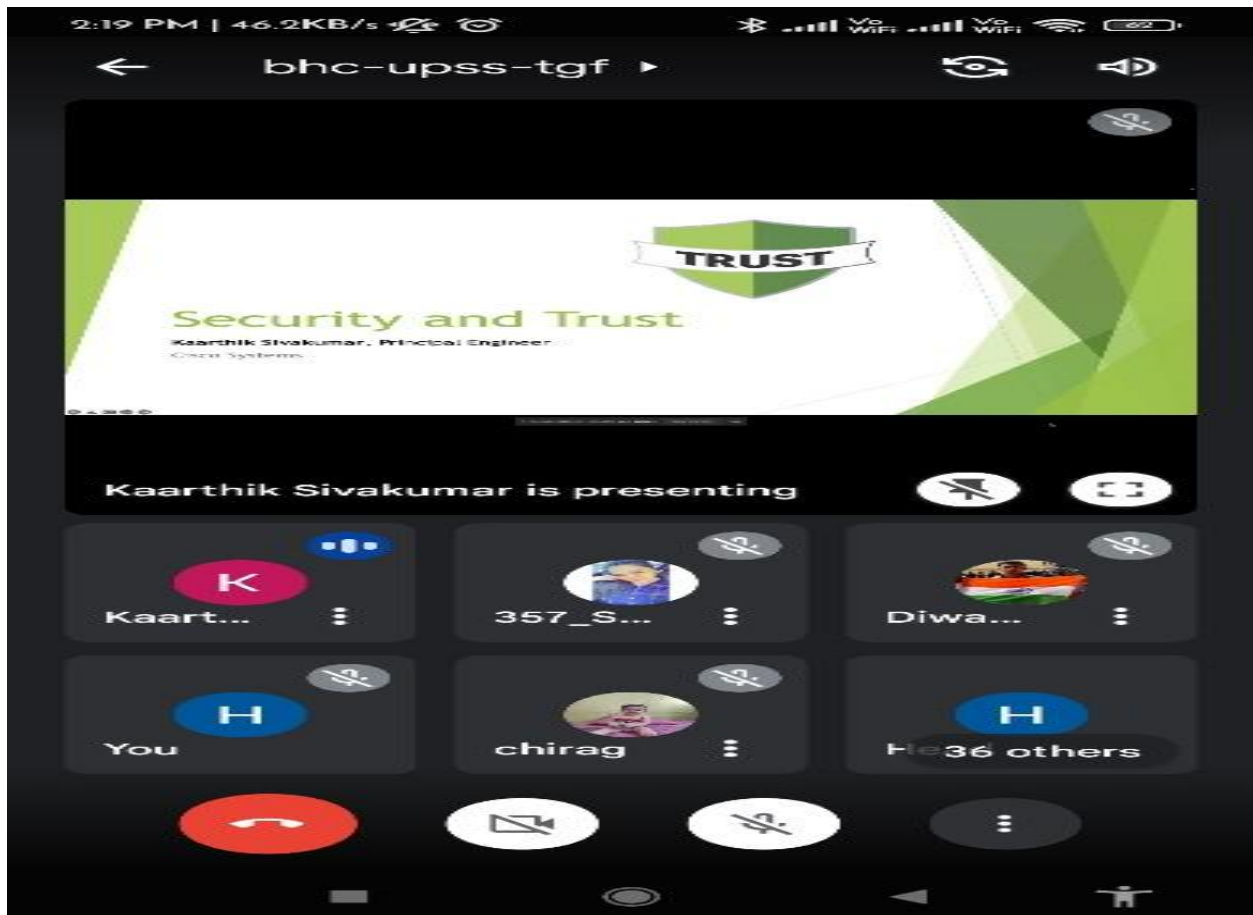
2:19 PM | 46.2KB/s

bhc-upss-tgf ▸

TRUST

Security and Trust

Kaarthik Sivakumar, Principal Engineer

Cisco Systems

Kaarthik Sivakumar is presenting

K

Kaart...

357_S...

Diwa...

H

You

chirag

H

He 36 others